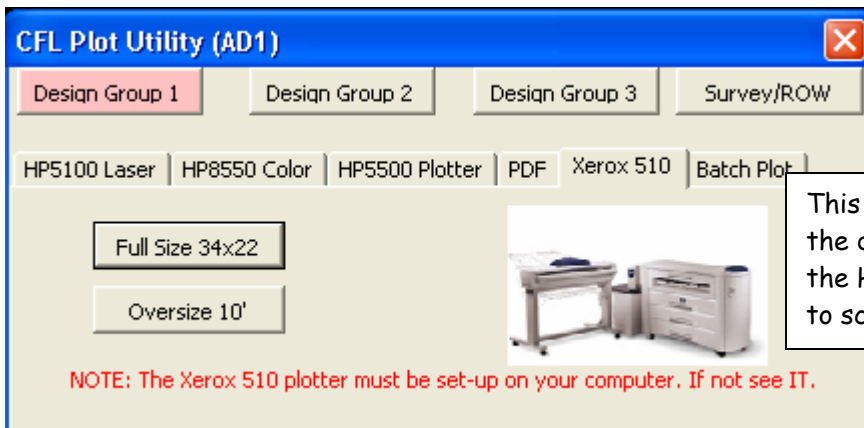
CFL Plot Utility (AD1)

Design Group 1
Design Group 2
Design Group 3
Survey/ROW

HP5100 Laser
HP8550 Color
HP5500 Plotter
PDF
Xerox 510
Batch Plot

Full Size 34x22
Oversize 10'

This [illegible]
the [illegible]
the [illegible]
to s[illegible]

NOTE: The Xerox 510 plotter must be set-up on your computer. If not see IT.